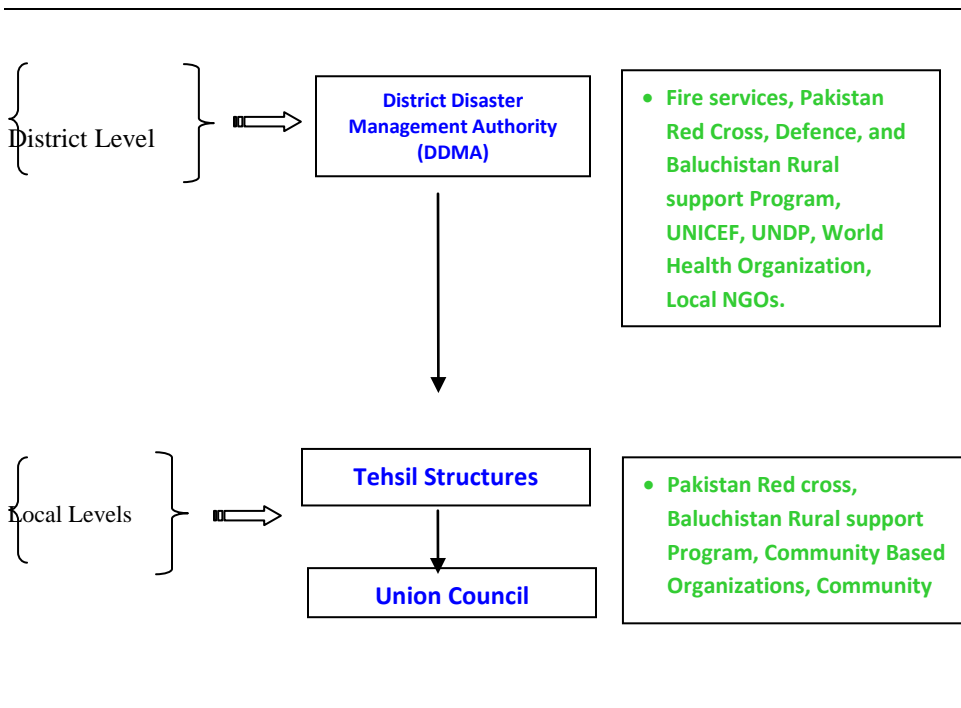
District Level

District Disaster Management Authority (DDMA)

- Fire services, Pakistan Red Cross, Defence, and Baluchistan Rural support Program, UNICEF, UNDP, World Health Organization, Local NGOs.

Local Levels

Tehsil Structures

Union Council

- Pakistan Red cross, Baluchistan Rural support Program, Community Based Organizations, Community